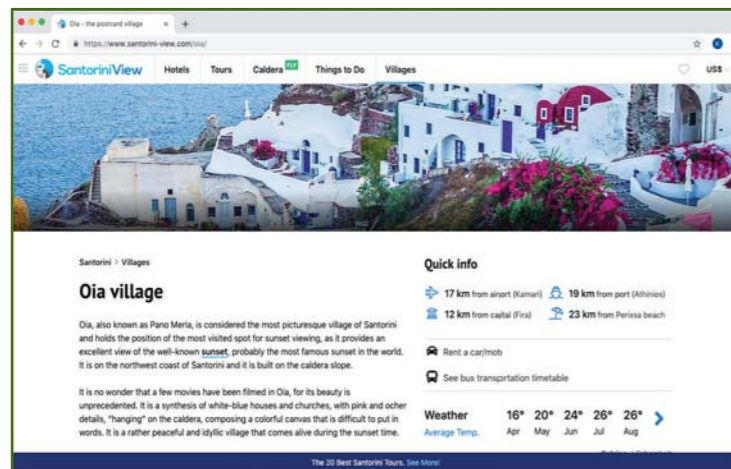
Oia - the postcard village × +

https://www.santorini-view.com/oia/

SantoriniView Hotels Tours Caldera PLAY Things to Do Villages US$

Santorini > Villages

Oia village

Oia, also known as Pano Meria, is considered the most picturesque village of Santorini and holds the position of the most visited spot for sunset viewing, as it provides an excellent view of the well-known sunset, probably the most famous sunset in the world. It is on the northwest coast of Santorini and it is built on the caldera slope.

It is no wonder that a few movies have been filmed in Oia, for its beauty is unprecedented. It is a synthesis of white-blue houses and churches, with pink and ocher details, "hanging" on the caldera, composing a colorful canvas that is difficult to put in words. It is a rather peaceful and idyllic village that comes alive during the sunset time.

Quick info

17 km from airport (Kamari) 19 km from port (Athinios)

12 km from capital (Fira) 23 km from Perissa beach

Rent a car/moto

See bus transportation timetable

Weather
Average Temp.

| 16° | 20° | 24° | 26° | 26° |
|---|---|---|---|---|
| Apr | May | Jun | Jul | Aug |

The 20 Best Santorini Tours. See More!